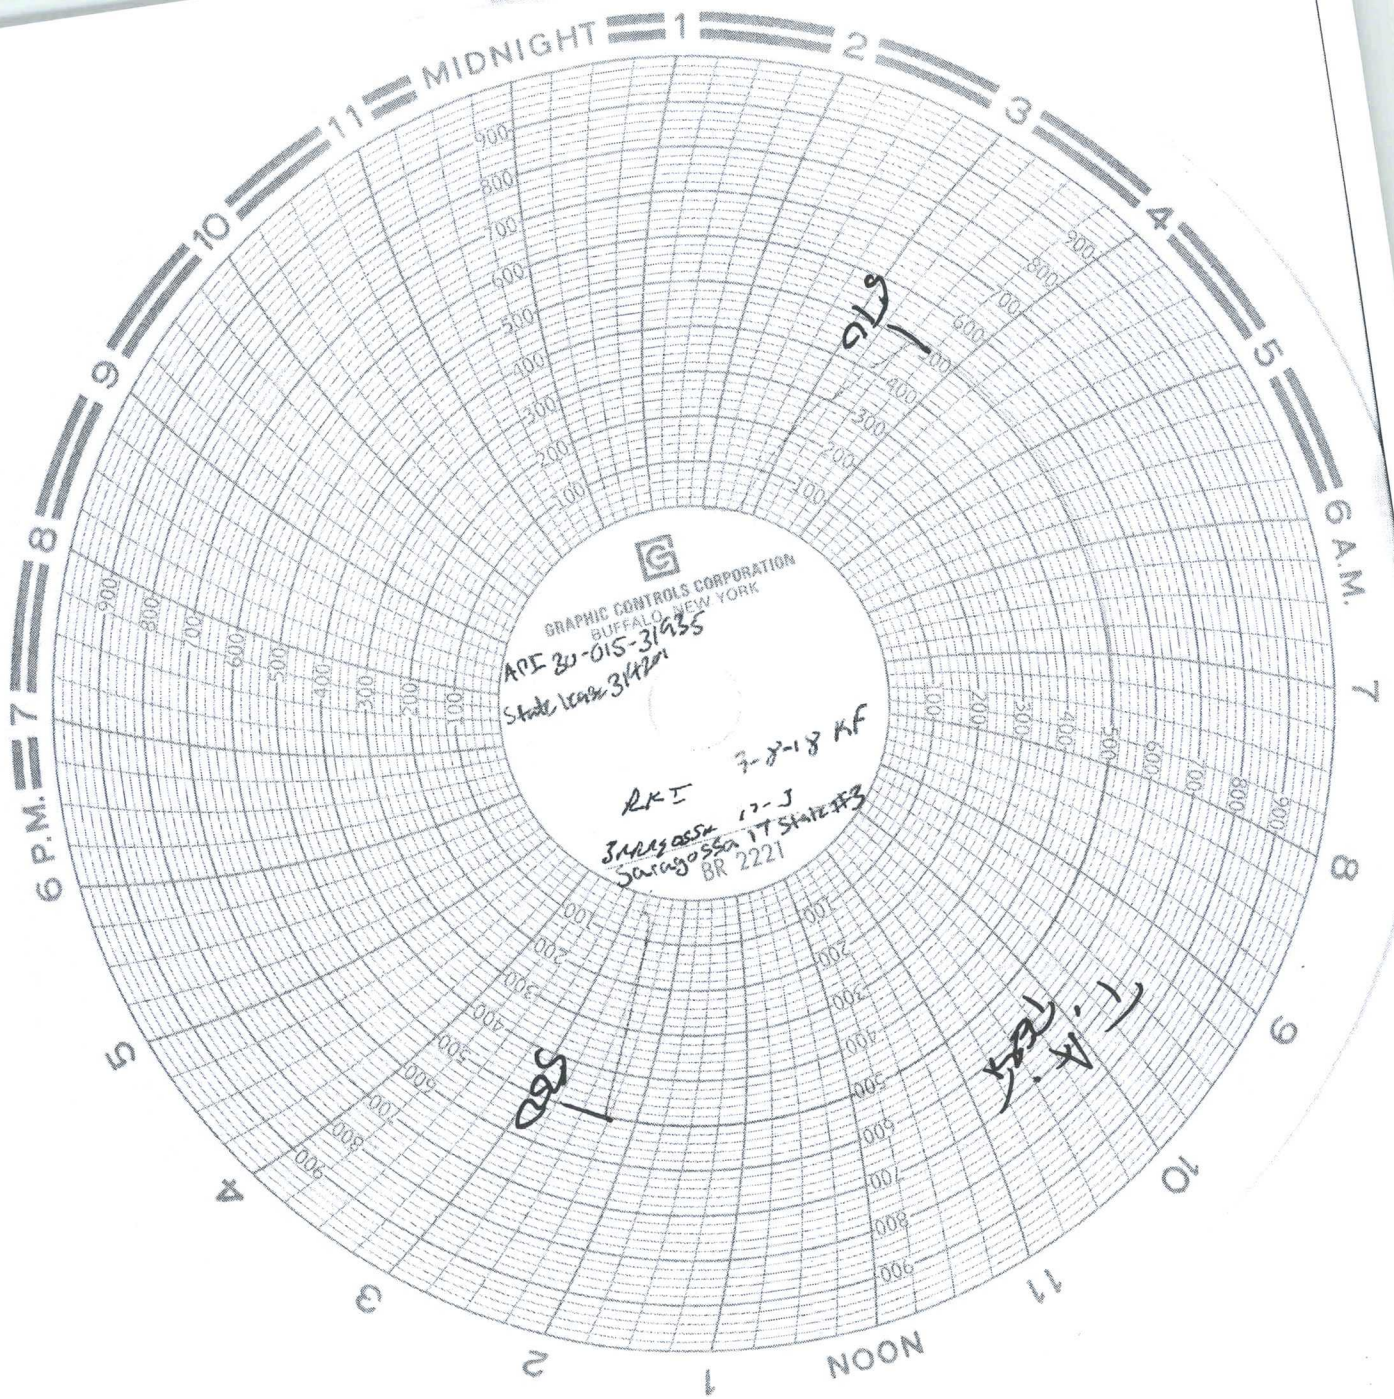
MIDNIGHT 1 2 3 4 5 6 A.M. 7 8 9 10 11 NOON 1 2 3 4 5 6 P.M. 7 8 9 10 11

900
800
700
600
500
400
300
200
100

900
800
700
600
500
400
300
200
100

100
200
300
400
500
600
700
800
900

100
200
300
400
500
600
700
800
900

100
200
300
400
500
600
700
800
900

100
200
300
400
500
600
700
800
900

GRAPHIC CONTROLS CORPORATION
BUFFALO, NEW YORK

API 30-015-31935
State lease 31420
7-8-18 KF
RKI 17-J
Saragossa
Saragossa 17 State #3
BR 2221

510
580
1.K. Test